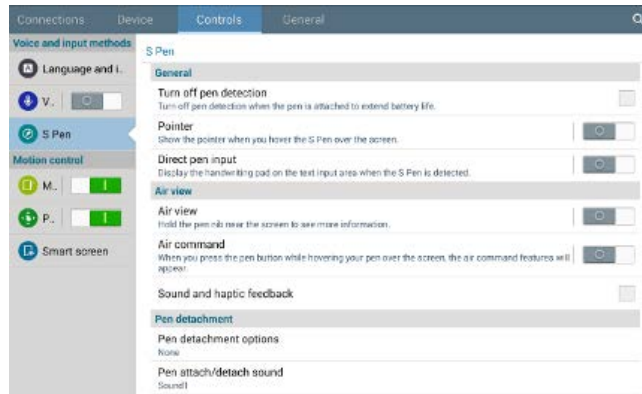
Connections Device Controls General

Voice and input methods

Language and i.

V.

S Pen

Motion control

M.

P.

Smart screen

S Pen

General

Turn off pen detection
Turn off pen detection when the pen is attached to extend battery life.

Pointer
Show the pointer when you hover the S Pen over the screen.

Direct pen input
Display the handwriting pad on the text input area when the S Pen is detected.

Air view

Air view
Hold the pen nib near the screen to see more information.

Air command
When you press the pen button while hovering your pen over the screen, the air command features will appear.

Sound and haptic feedback

Pen detachment

Pen detachment options
None

Pen attach/detach sound
Sound1